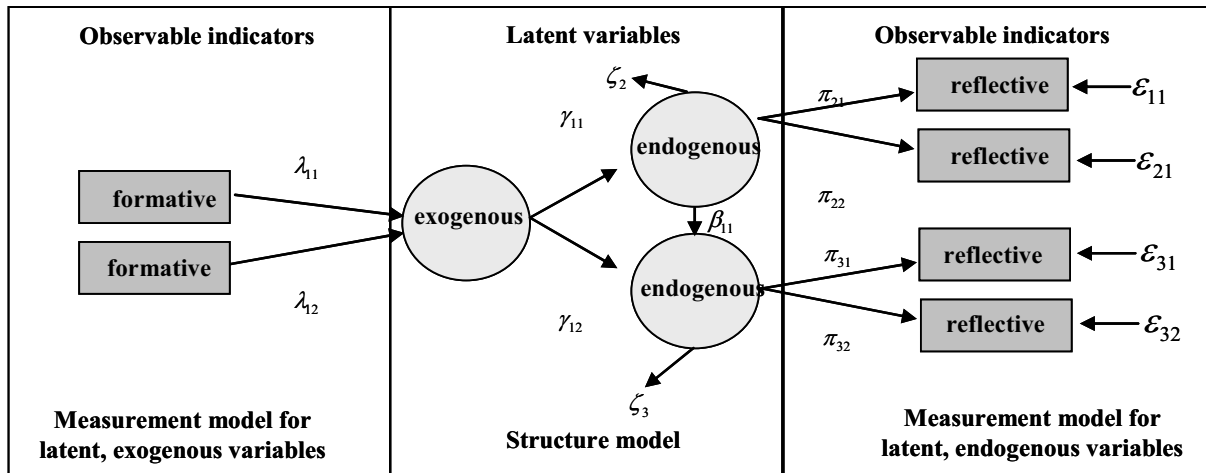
Observable indicators

$\lambda_{11}$

formative

formative

$\lambda_{12}$

Measurement model for latent, exogenous variables

Latent variables

$\zeta_2$

$\gamma_{11}$

endogenous

exogenous

$\beta_{11}$

endogenous

$\gamma_{12}$

$\zeta_3$

Structure model

Observable indicators

$\pi_{21}$

reflective

$\varepsilon_{11}$

reflective

$\varepsilon_{21}$

$\pi_{22}$

$\pi_{31}$

reflective

$\varepsilon_{31}$

reflective

$\varepsilon_{32}$

$\pi_{32}$

Measurement model for latent, endogenous variables